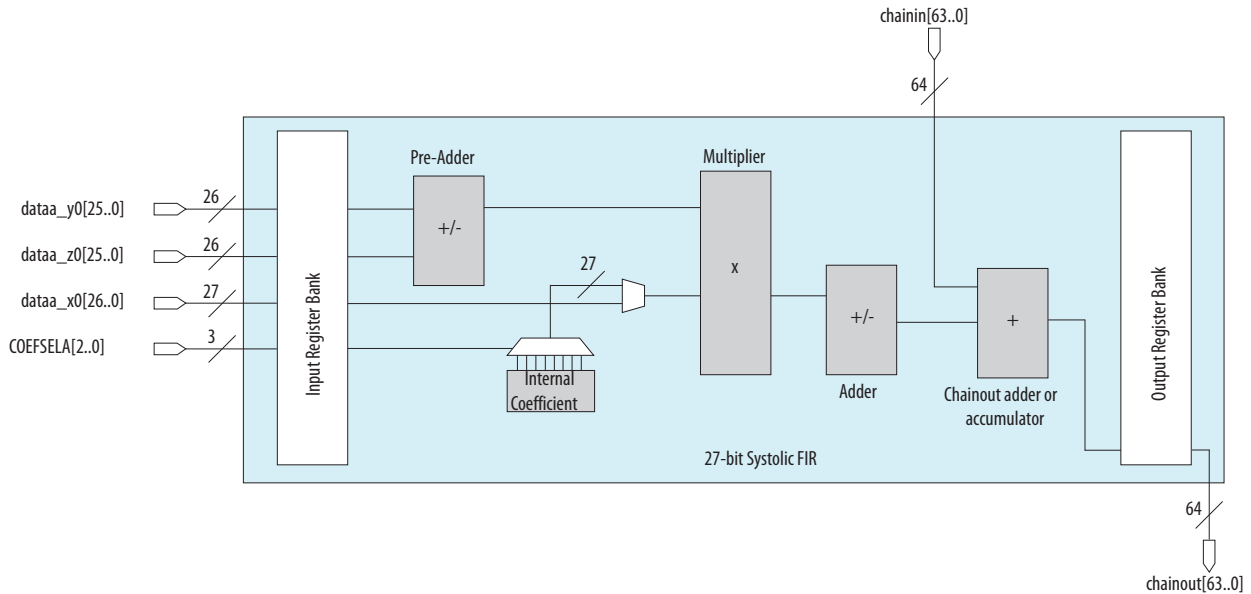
chainin[63..0]

64

Pre-Adder

Multiplier

dataa_y0[25..0]

26

dataa_z0[25..0]

26

dataa_x0[26..0]

27

COEFSELA[2..0]

3

Input Register Bank

+/-

27

x

+/-

+

Output Register Bank

Internal Coefficient

Adder

Chainout adder or accumulator

27-bit Systolic FIR

64

chainout[63..0]